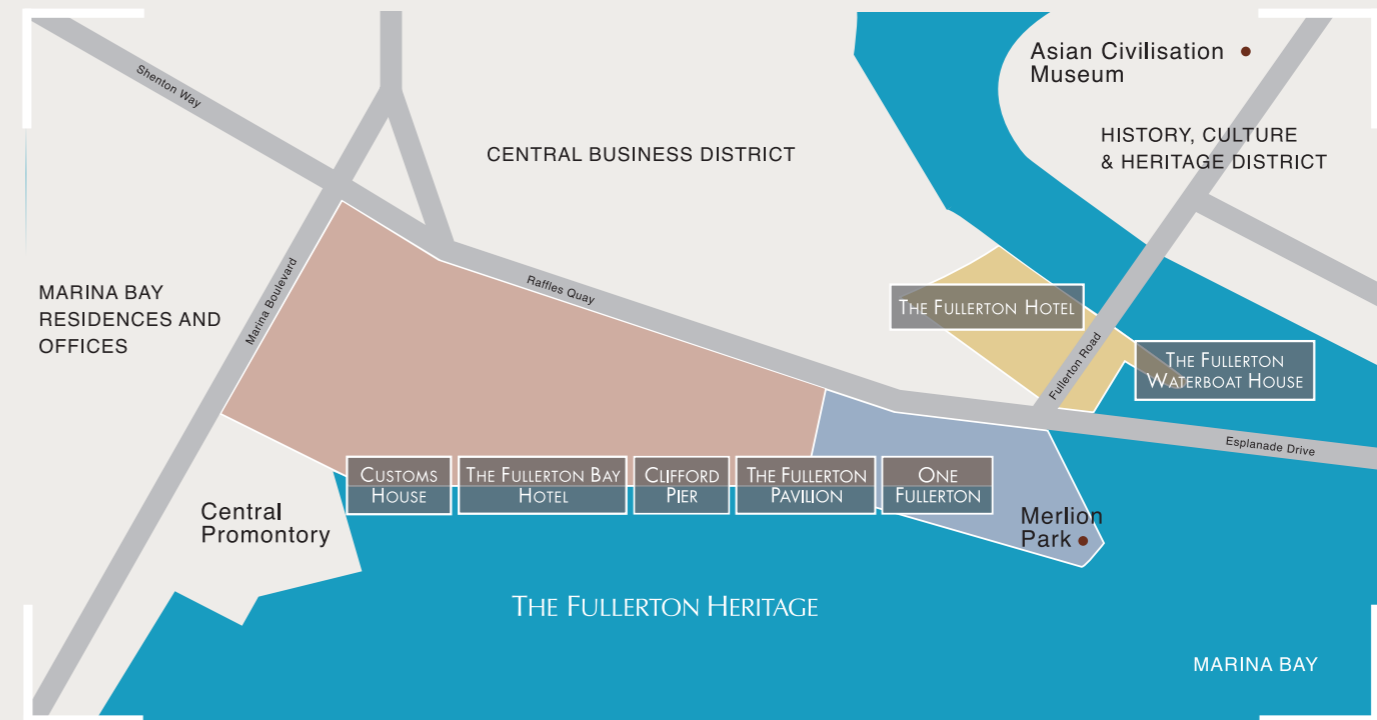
Shenton Way

Asian Civilisation Museum

CENTRAL BUSINESS DISTRICT

HISTORY, CULTURE & HERITAGE DISTRICT

MARINA BAY RESIDENCES AND OFFICES

Marina Boulevard

Raffles Quay

THE FULLERTON HOTEL

Fullerton Road

THE FULLERTON WATERBOAT HOUSE

Esplanade Drive

CUSTOMS HOUSE

THE FULLERTON BAY HOTEL

CLIFFORD PIER

THE FULLERTON PAVILION

ONE FULLERTON

Central Promontory

Merlion Park

THE FULLERTON HERITAGE

MARINA BAY